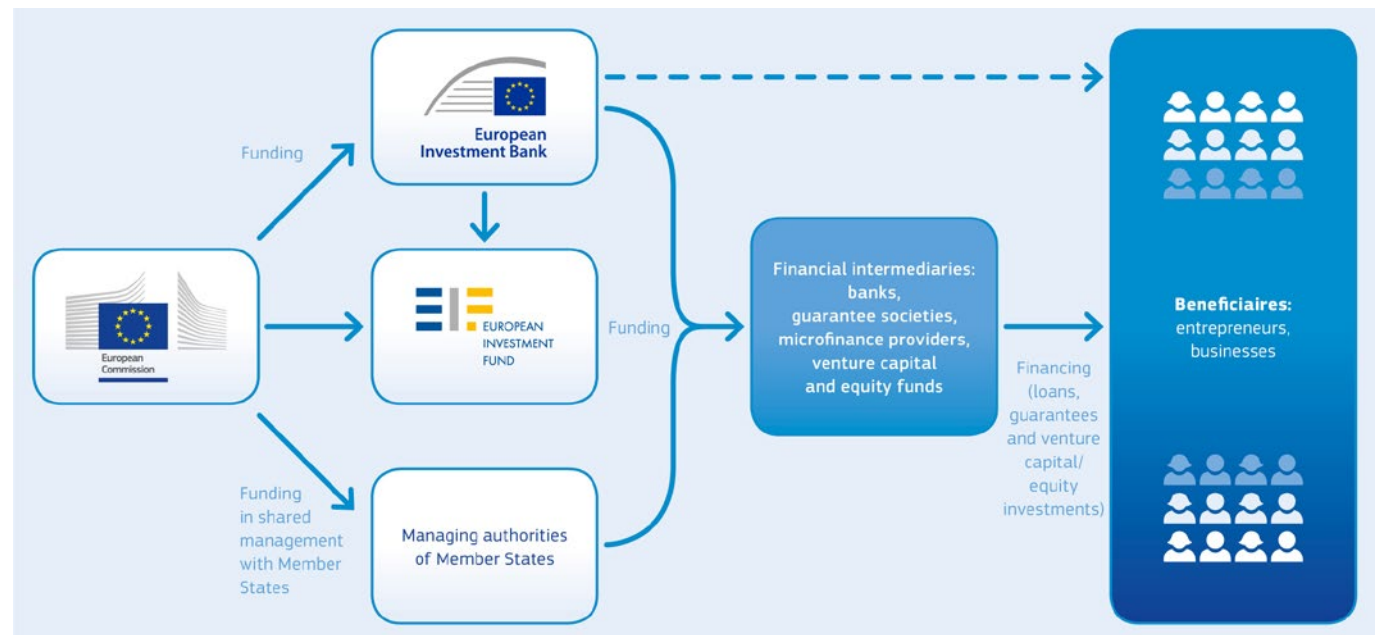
European Commission

Funding

European Investment Bank

EUROPEAN INVESTMENT FUND

Funding in shared management with Member States

Managing authorities of Member States

Funding

Financial intermediaries: banks, guarantee societies, microfinance providers, venture capital and equity funds

Financing (loans, guarantees and venture capital/ equity investments)

Beneficiaires: entrepreneurs, businesses